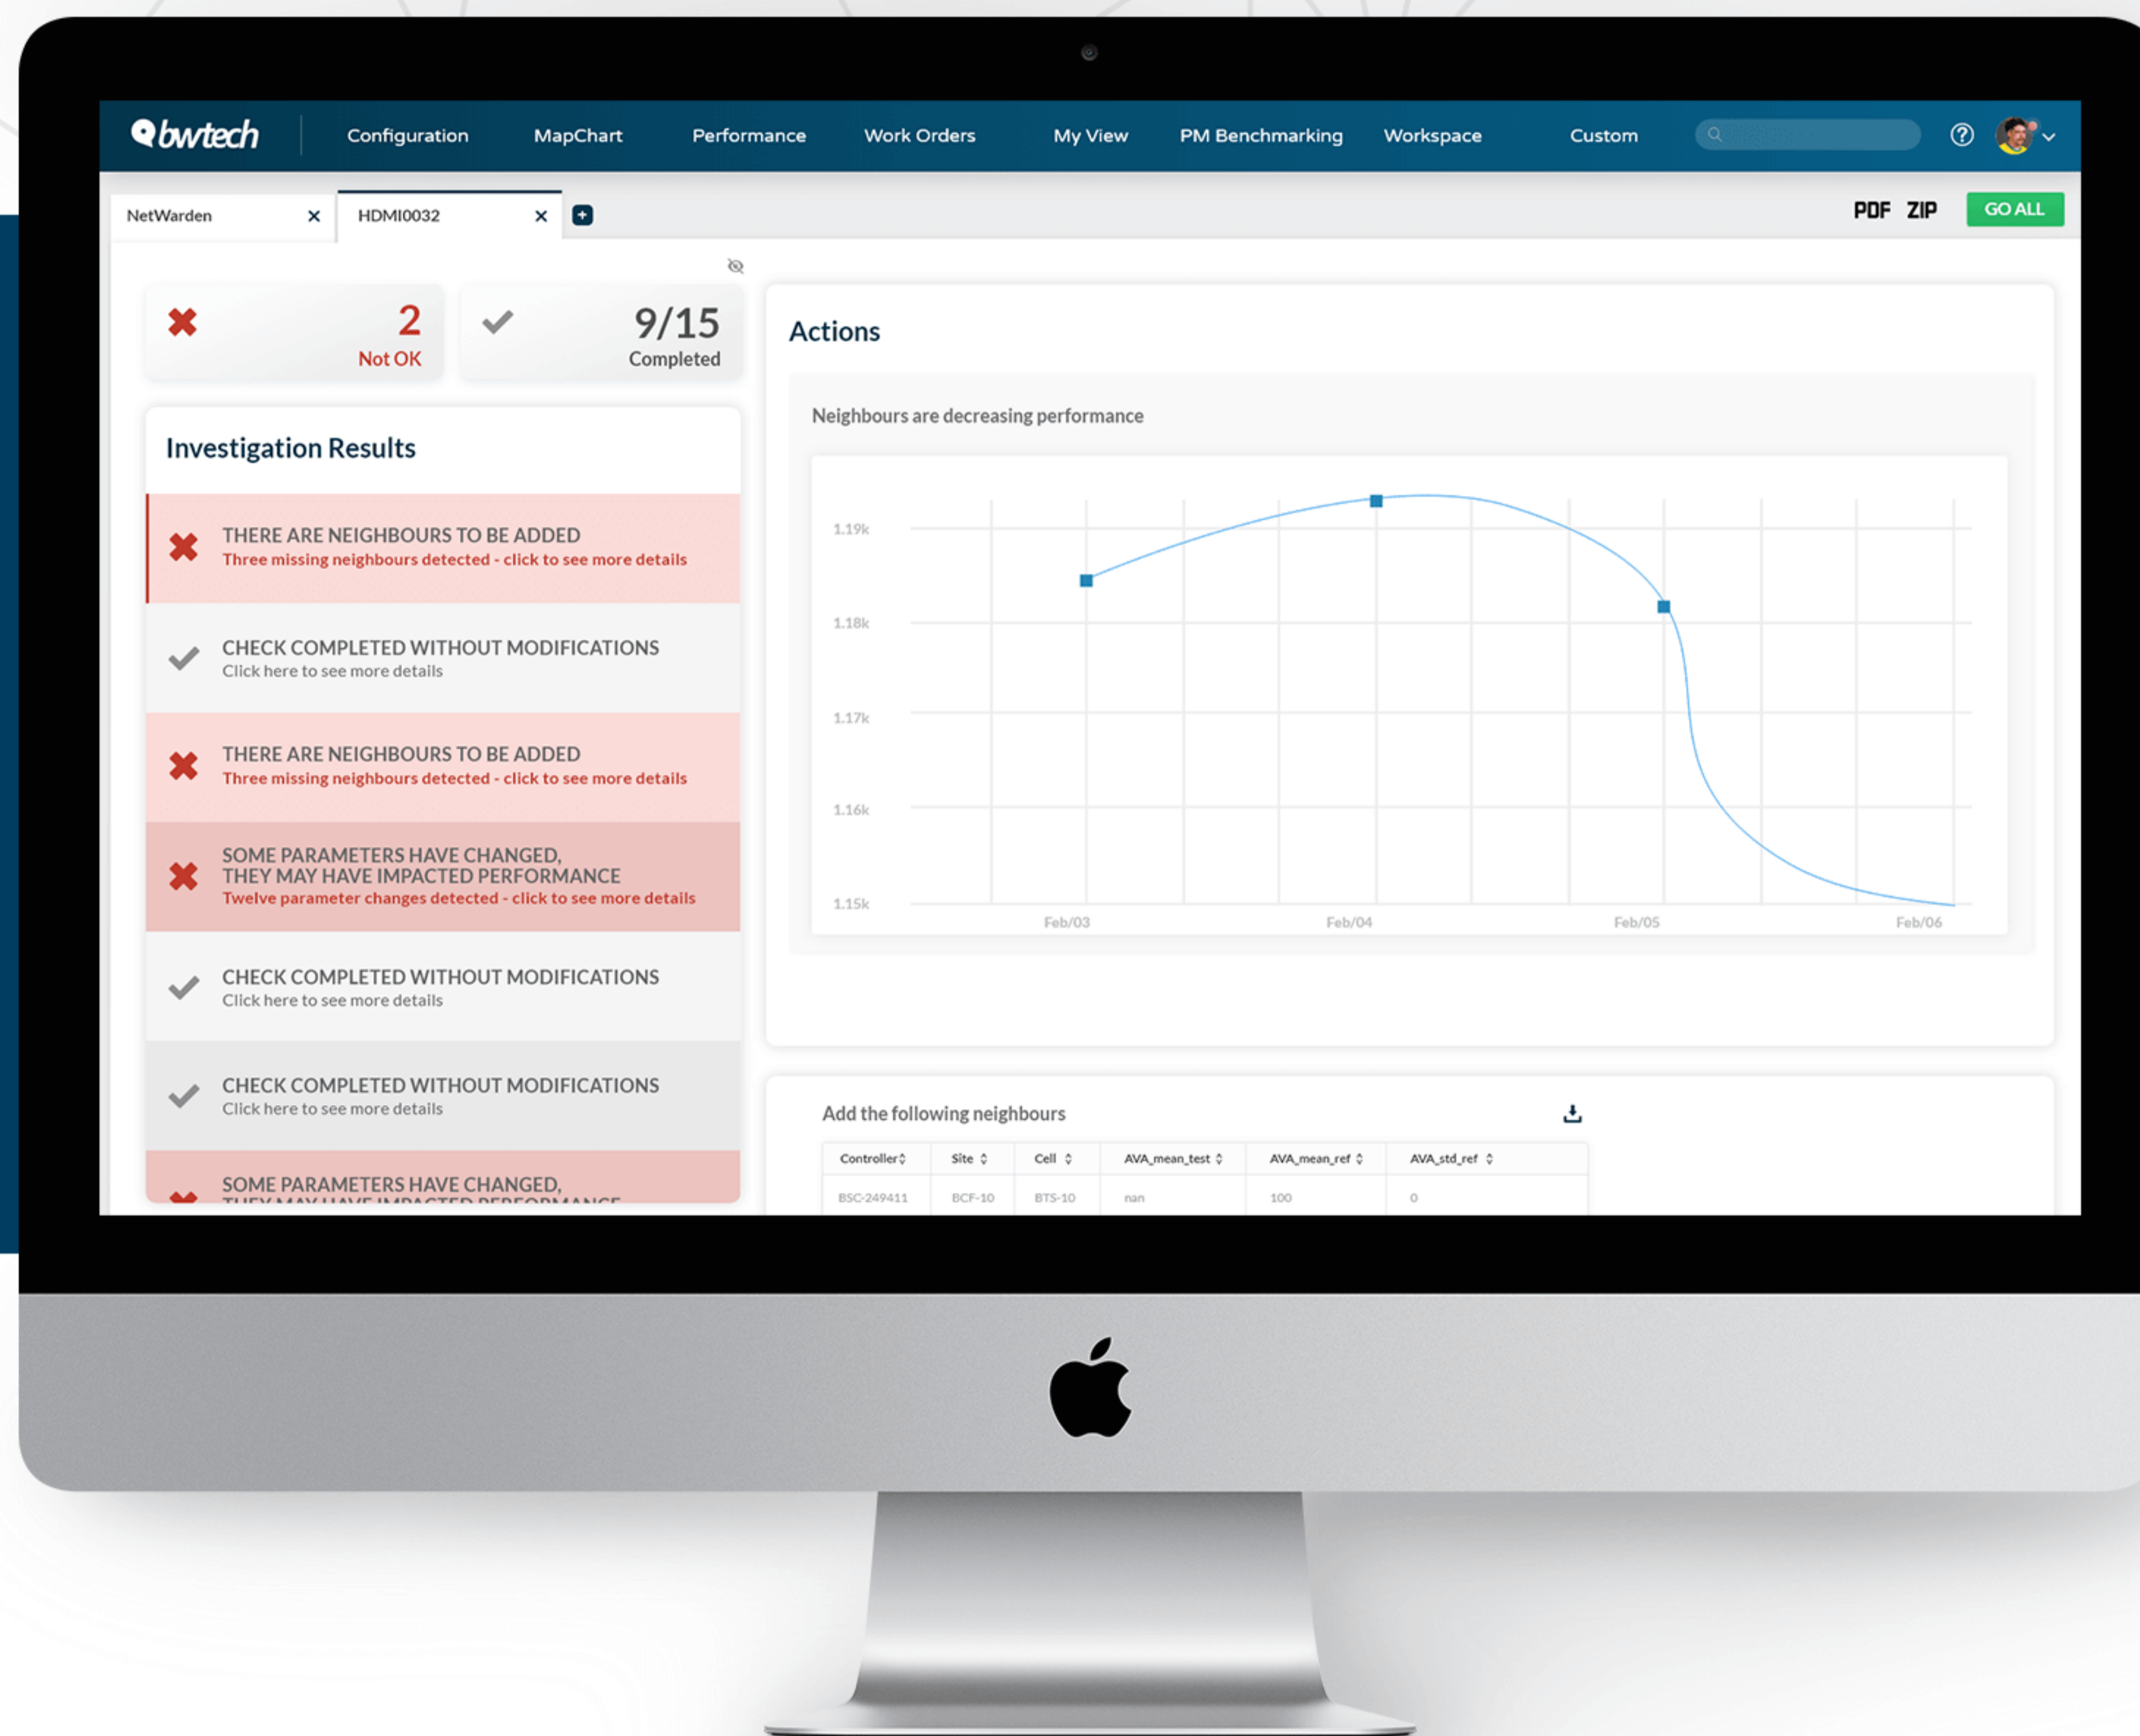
bwtech Configuration MapChart Performance Work Orders My View PM Benchmarking Workspace Custom

NetWarden HDMI0032

PDF ZIP GO ALL

2
Not OK

9/15
Completed

Investigation Results

THERE ARE NEIGHBOURS TO BE ADDED
Three missing neighbours detected - click to see more details

CHECK COMPLETED WITHOUT MODIFICATIONS
Click here to see more details

THERE ARE NEIGHBOURS TO BE ADDED
Three missing neighbours detected - click to see more details

SOME PARAMETERS HAVE CHANGED, THEY MAY HAVE IMPACTED PERFORMANCE
Twelve parameter changes detected - click to see more details

CHECK COMPLETED WITHOUT MODIFICATIONS
Click here to see more details

CHECK COMPLETED WITHOUT MODIFICATIONS
Click here to see more details

SOME PARAMETERS HAVE CHANGED, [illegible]

Actions

Neighbours are decreasing performance

1.19k
1.18k
1.17k
1.16k
1.15k
Feb/03 Feb/04 Feb/05 Feb/06

Add the following neighbours

| Controller | Site | Cell | AVA_mean_test | AVA_mean_ref | AVA_std_ref |
|---|---|---|---|---|---|
| BSC-249411 | BCF-10 | BTS-10 | nan | 100 | 0 |